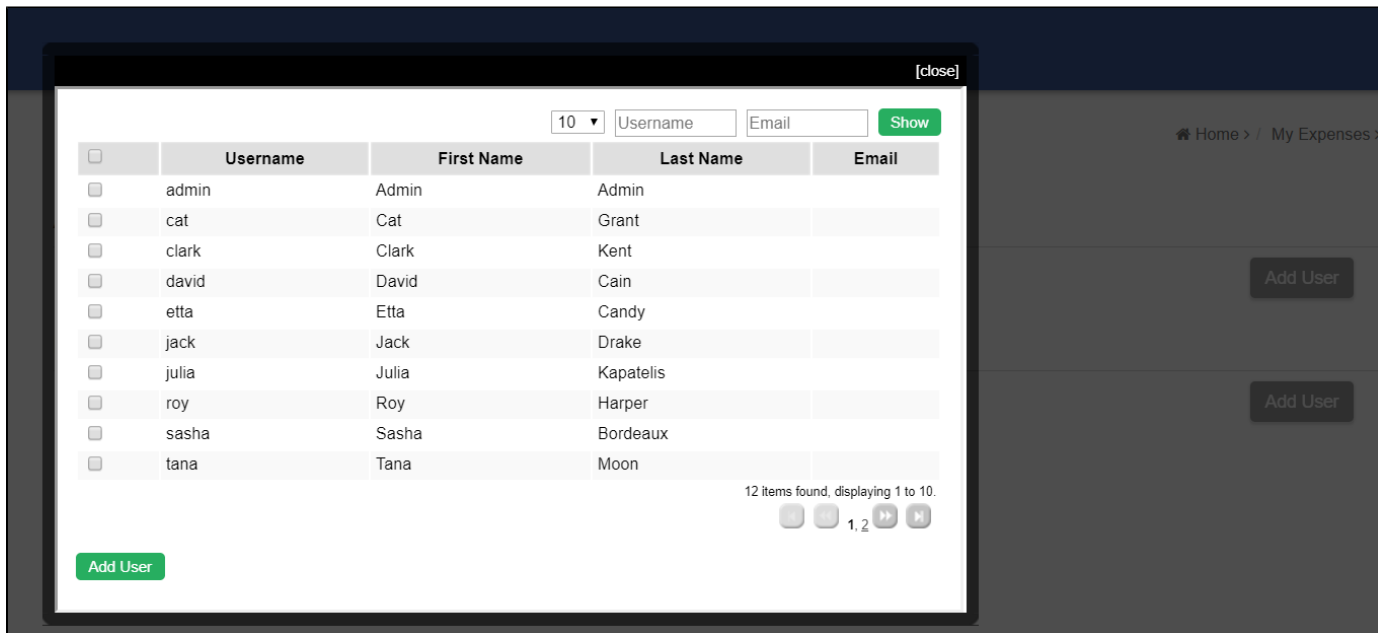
[close]

10 ▾ Username Email Show

Home > / My Expenses >

| | Username | First Name | Last Name | Email |
|---|---|---|---|---|
| | admin | Admin | Admin | |
| | cat | Cat | Grant | |
| | clark | Clark | Kent | |
| | david | David | Cain | |
| | etta | Etta | Candy | |
| | jack | Jack | Drake | |
| | julia | Julia | Kapatelis | |
| | roy | Roy | Harper | |
| | sasha | Sasha | Bordeaux | |
| | tana | Tana | Moon | |

12 items found, displaying 1 to 10.

1, 2

Add User

Add User

Add User